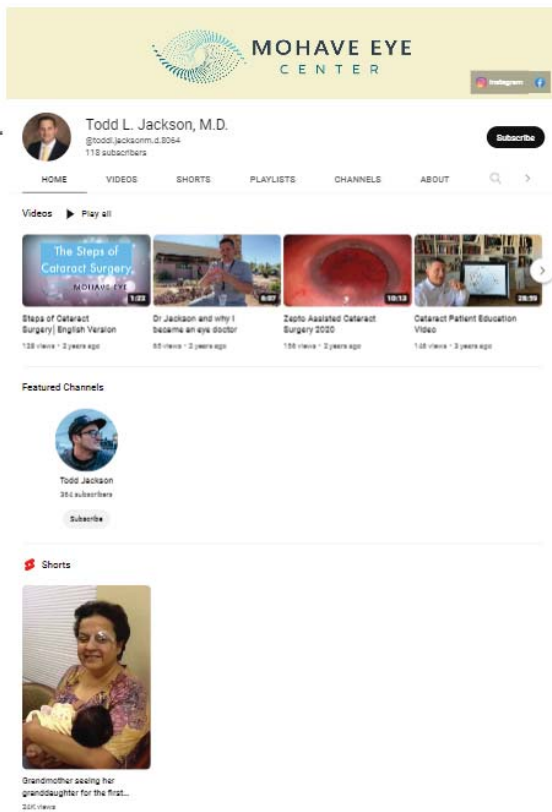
MOHAVE EYE
CENTER

Instagram

Todd L. Jackson, M.D.
@toddl.jacksonm.d.8064
118 subscribers

Subscribe

HOME VIDEOS SHORTS PLAYLISTS CHANNELS ABOUT

Videos ▶ Play all

The Steps of Cataract Surgery
MOHAVE EYE
1:23
Steps of Cataract Surgery| English Version
138 views • 3 years ago

6:07
Dr Jackson and why I became an eye doctor
65 views • 3 years ago

10:13
Zepto Assisted Cataract Surgery 2020
156 views • 3 years ago

28:59
Cataract Patient Education Video
148 views • 3 years ago

Featured Channels

Todd Jackson
364 subscribers
Subscribe

Shorts

Grandmother seeing her granddaughter for the first...
20K views